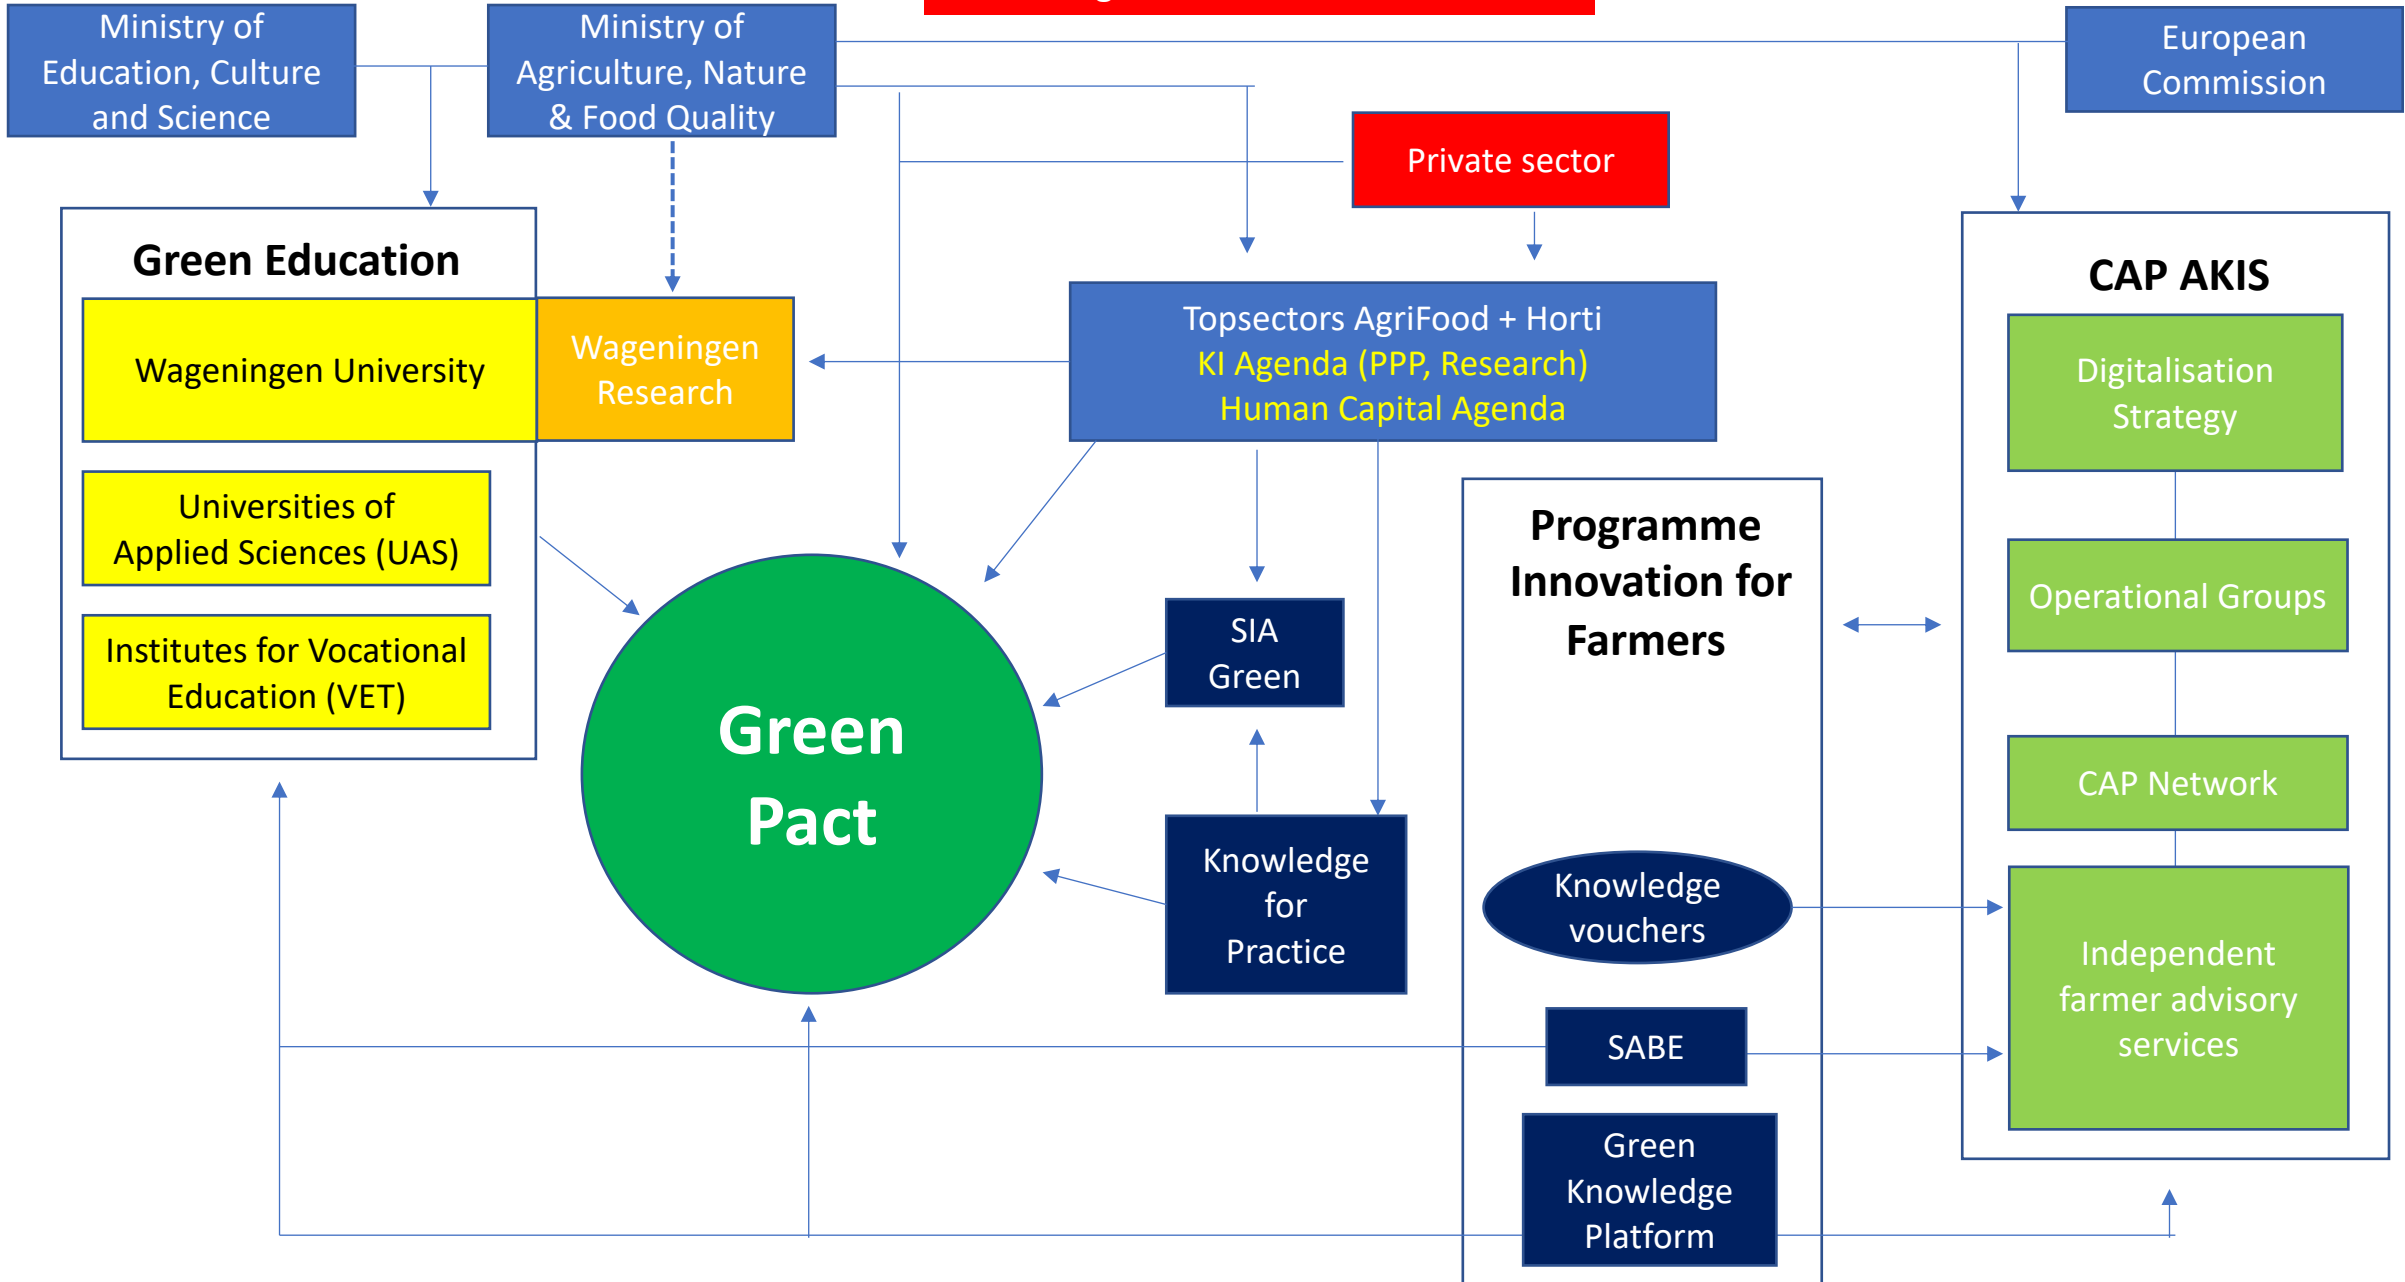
Ministry of Education, Culture and Science

Ministry of Agriculture, Nature & Food Quality

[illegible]

European Commission

Private sector

Green Education

Wageningen University

Wageningen Research

Universities of Applied Sciences (UAS)

Institutes for Vocational Education (VET)

Topsectors AgriFood + Horti
KI Agenda (PPP, Research)
Human Capital Agenda

CAP AKIS

Digitalisation Strategy

Operational Groups

CAP Network

Independent farmer advisory services

Green Pact

SIA Green

Knowledge for Practice

Programme Innovation for Farmers

Knowledge vouchers

SABE

Green Knowledge Platform